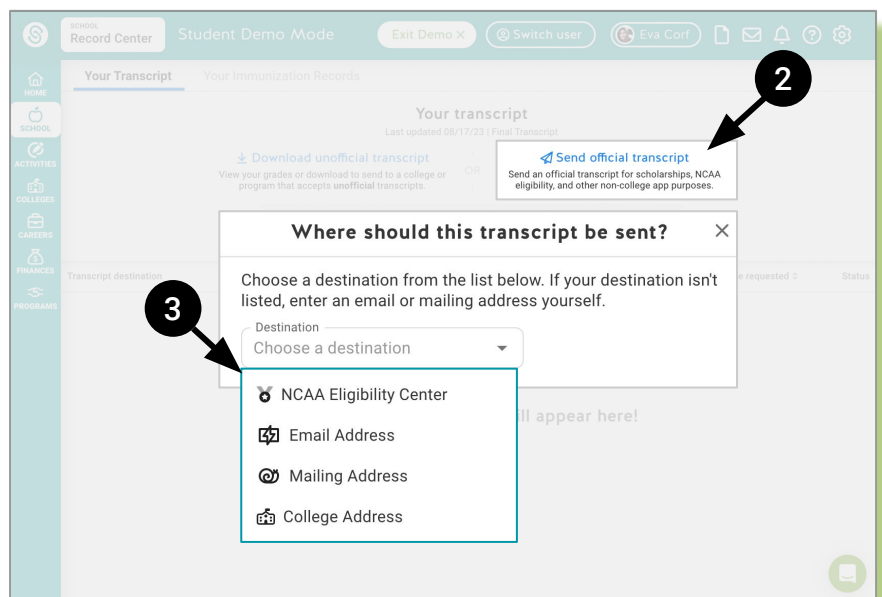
SCHOOL
Record Center

Student Demo Mode

Exit Demo ×

Switch user

Eva Corf

HOME
SCHOOL
ACTIVITIES
COLLEGES
CAREERS
FINANCES
PROGRAMS

Your Transcript

Your Immunization Records

Your transcript

Last updated 08/17/23 | Final Transcript

Download unofficial transcript

View your grades or download to send to a college or program that accepts unofficial transcripts.

OR

Send official transcript

Send an official transcript for scholarships, NCAA eligibility, and other non-college app purposes.

2

Transcript destination

e requested

Status

Where should this transcript be sent?

×

Choose a destination from the list below. If your destination isn't listed, enter an email or mailing address yourself.

3

Destination

Choose a destination

NCAA Eligibility Center

Email Address

Mailing Address

College Address

ll appear here!